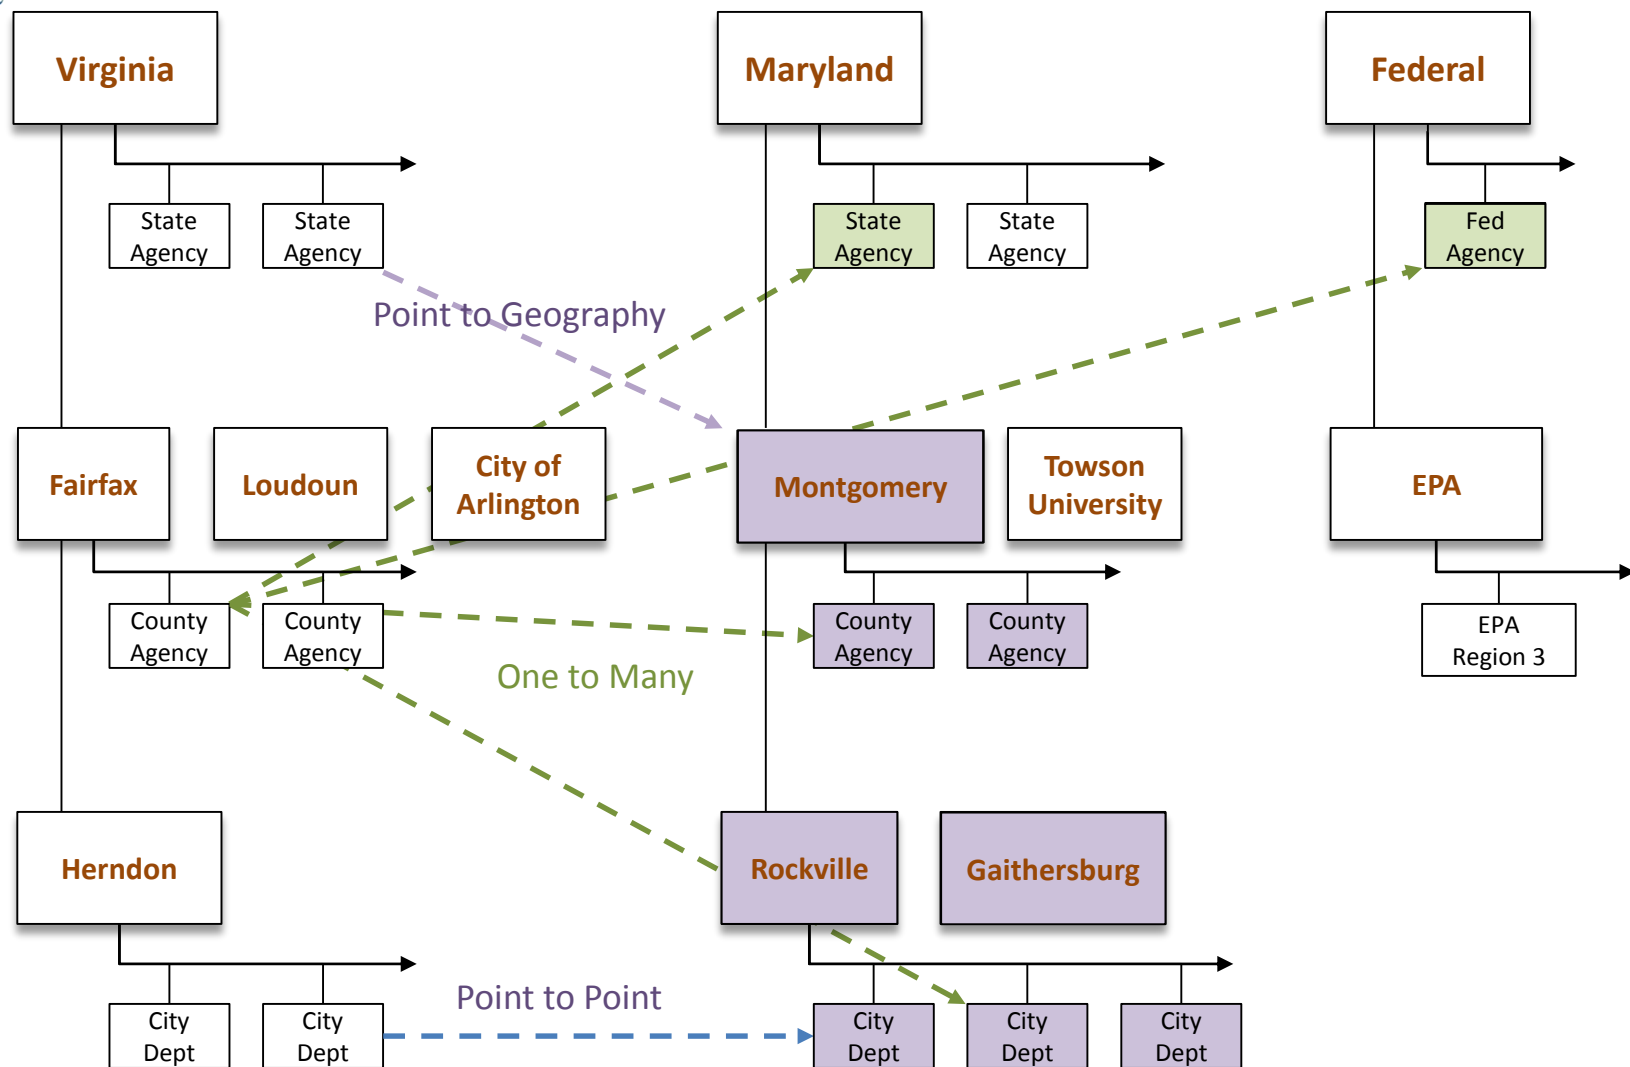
Virginia

Maryland

Federal

State Agency

State Agency

State Agency

State Agency

Fed Agency

Point to Geography

Fairfax

Loudoun

City of Arlington

Montgomery

Towson University

EPA

County Agency

County Agency

County Agency

County Agency

EPA Region 3

One to Many

Herndon

Rockville

Gaithersburg

Point to Point

City Dept

City Dept

City Dept

City Dept

City Dept